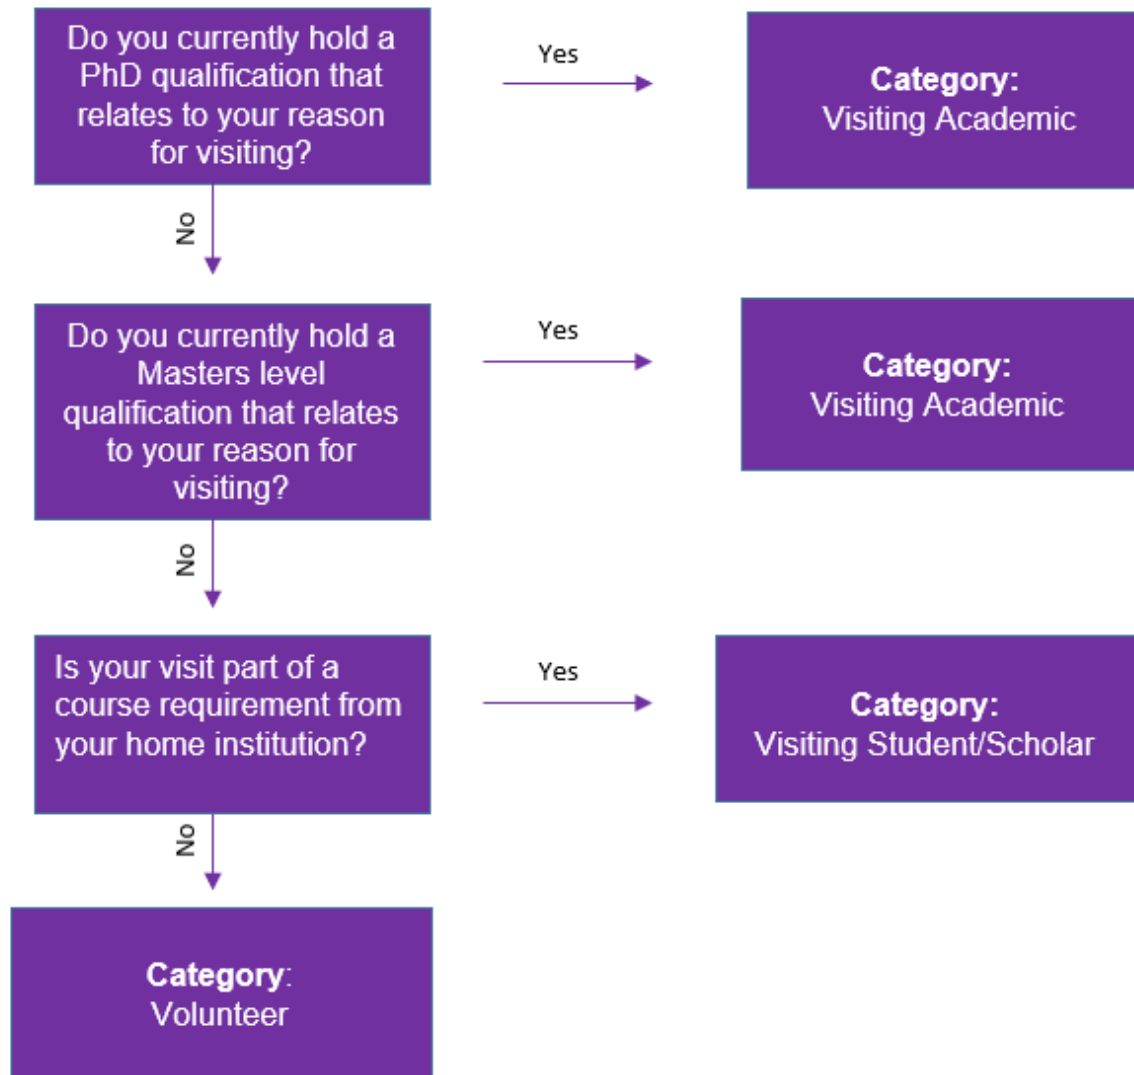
Do you currently hold a PhD qualification that relates to your reason for visiting?

Yes

Category:
Visiting Academic

No

Do you currently hold a Masters level qualification that relates to your reason for visiting?

Yes

Category:
Visiting Academic

No

Is your visit part of a course requirement from your home institution?

Yes

Category:
Visiting Student/Scholar

No

Category:
Volunteer